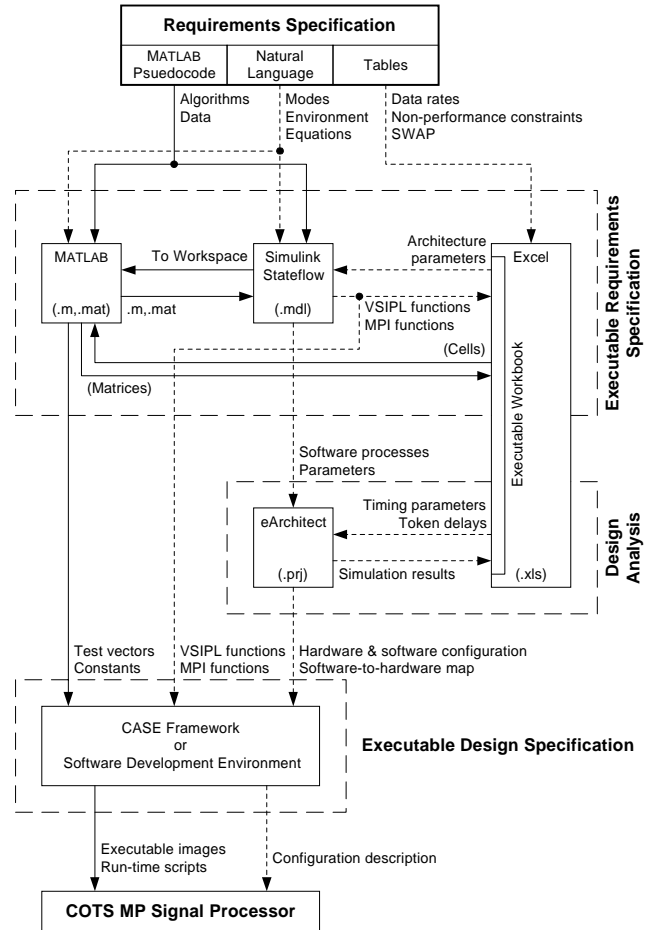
Requirements Specification

MATLAB Psuedocode

Natural Language

Tables

Algorithms
Data

Modes
Environment
Equations

Data rates
Non-performance constraints
SWAP

Executable Requirements Specification

MATLAB

(.m,.mat)

To Workspace

.m,.mat

Simulink
Stateflow

(.mdl)

Architecture parameters

Excel

VSIPL functions
MPI functions

(Cells)

(Matrices)

Executable Workbook

Software processes
Parameters

Design Analysis

eArchitect

(.prj)

Timing parameters
Token delays

Simulation results

(.xls)

Test vectors
Constants

VSIPL functions
MPI functions

Hardware & software configuration
Software-to-hardware map

CASE Framework
or
Software Development Environment

Executable Design Specification

Executable images
Run-time scripts

Configuration description

COTS MP Signal Processor